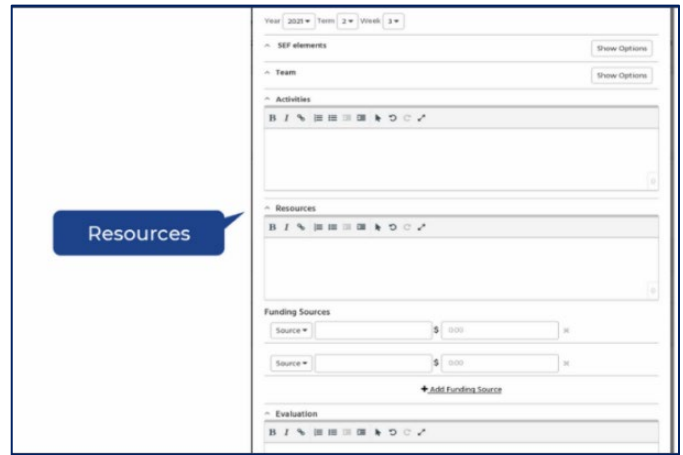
Year 2021 Term 2 Week 3

^ SEF elements Show Options

^ Team Show Options

^ Activities

B I

Resources

^ Resources

B I

Funding Sources

Source $ 0.00 ×

Source $ 0.00 ×

+ Add Funding Source

^ Evaluation

B I